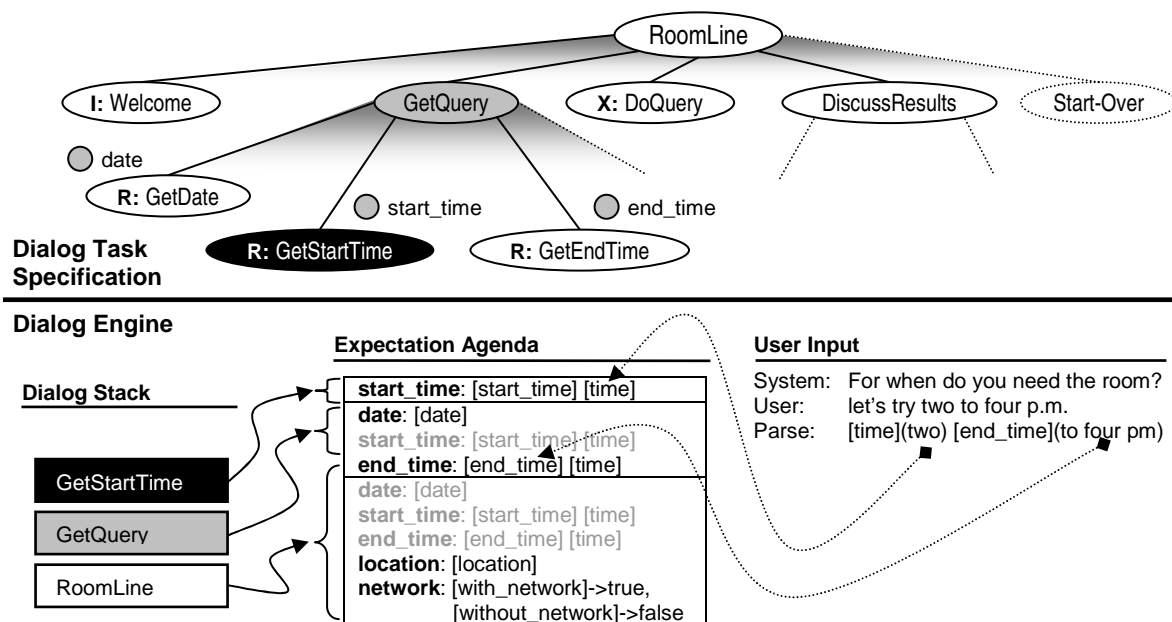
RoomLine

I: Welcome

GetQuery

X: DoQuery

DiscussResults

Start-Over

date

R: GetDate

start_time

end_time

R: GetStartTime

R: GetEndTime

Dialog Task Specification

Dialog Engine

Expectation Agenda

User Input

Dialog Stack

start_time: [start_time] [time]

date: [date]

start_time: [start_time] [time]

end_time: [end_time] [time]

date: [date]

start_time: [start_time] [time]

end_time: [end_time] [time]

location: [location]

network: [with_network]->true, [without_network]->false

GetStartTime

GetQuery

RoomLine

System: For when do you need the room?
User: let's try two to four p.m.
Parse: [time](two) [end_time](to four pm)